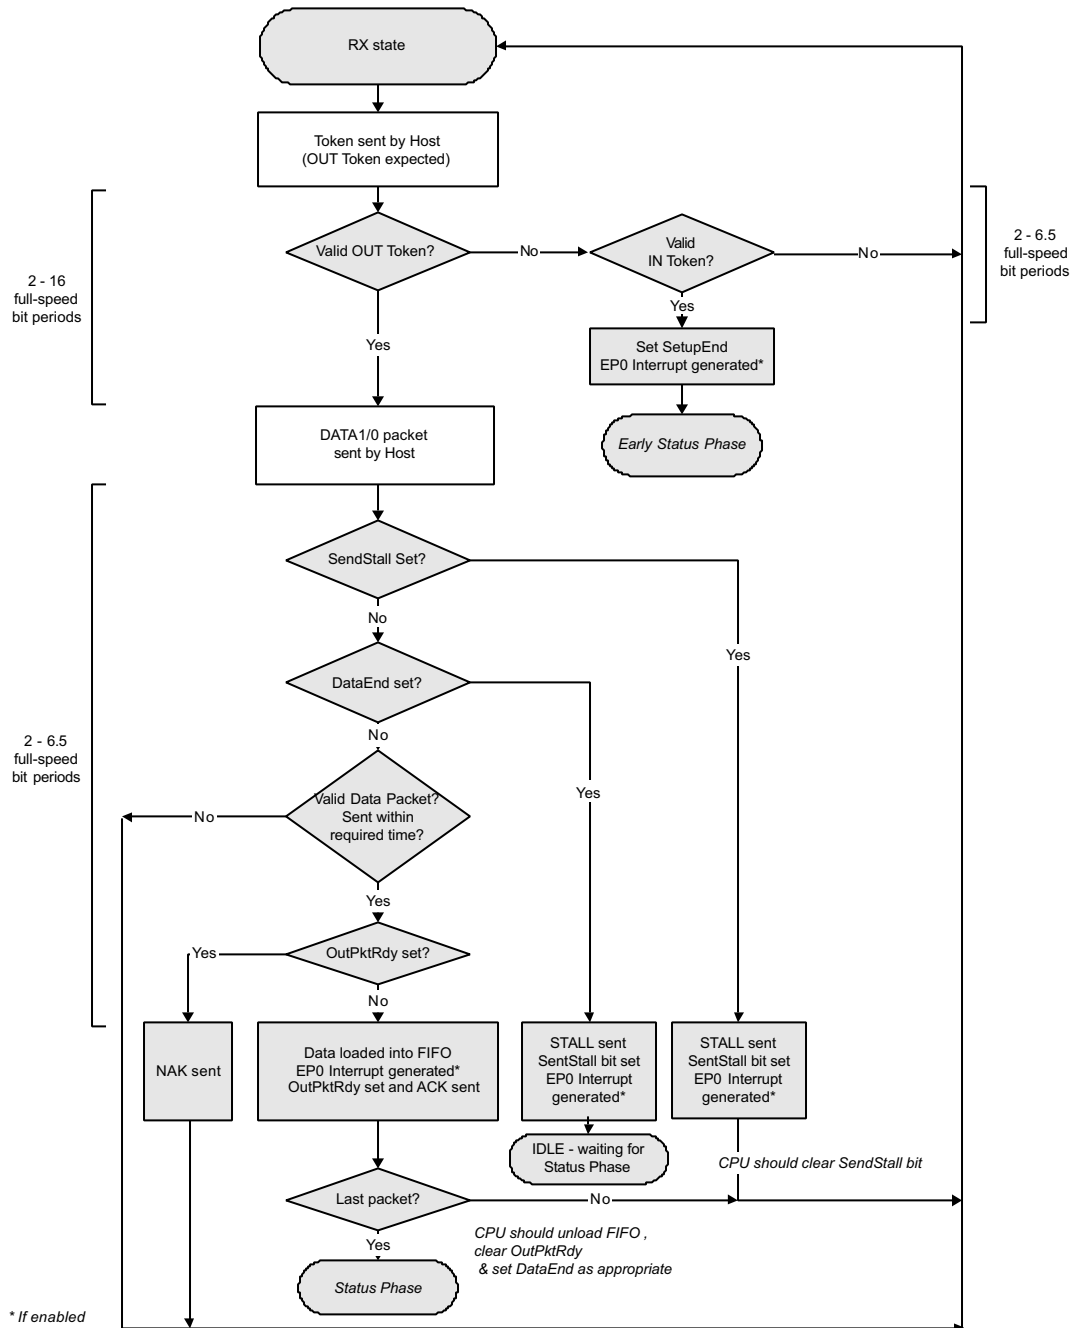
RX state

Token sent by Host
(OUT Token expected)

2 - 16
full-speed
bit periods

Valid OUT Token?

No

Valid
IN Token?

No

2 - 6.5
full-speed
bit periods

Yes

Set SetupEnd
EP0 Interrupt generated*

Yes

Early Status Phase

DATA1/0 packet
sent by Host

SendStall Set?

No

Yes

DataEnd set?

2 - 6.5
full-speed
bit periods

No

Yes

Valid Data Packet?
Sent within
required time?

No

Yes

OutPktRdy set?

Yes

No

NAK sent

Data loaded into FIFO
EP0 Interrupt generated*
OutPktRdy set and ACK sent

STALL sent
SentStall bit set
EP0 Interrupt
generated*

STALL sent
SentStall bit set
EP0 Interrupt
generated*

IDLE - waiting for
Status Phase

CPU should clear SendStall bit

Last packet?

No

CPU should unload FIFO ,
clear OutPktRdy
& set DataEnd as appropriate

Yes

Status Phase

* If enabled